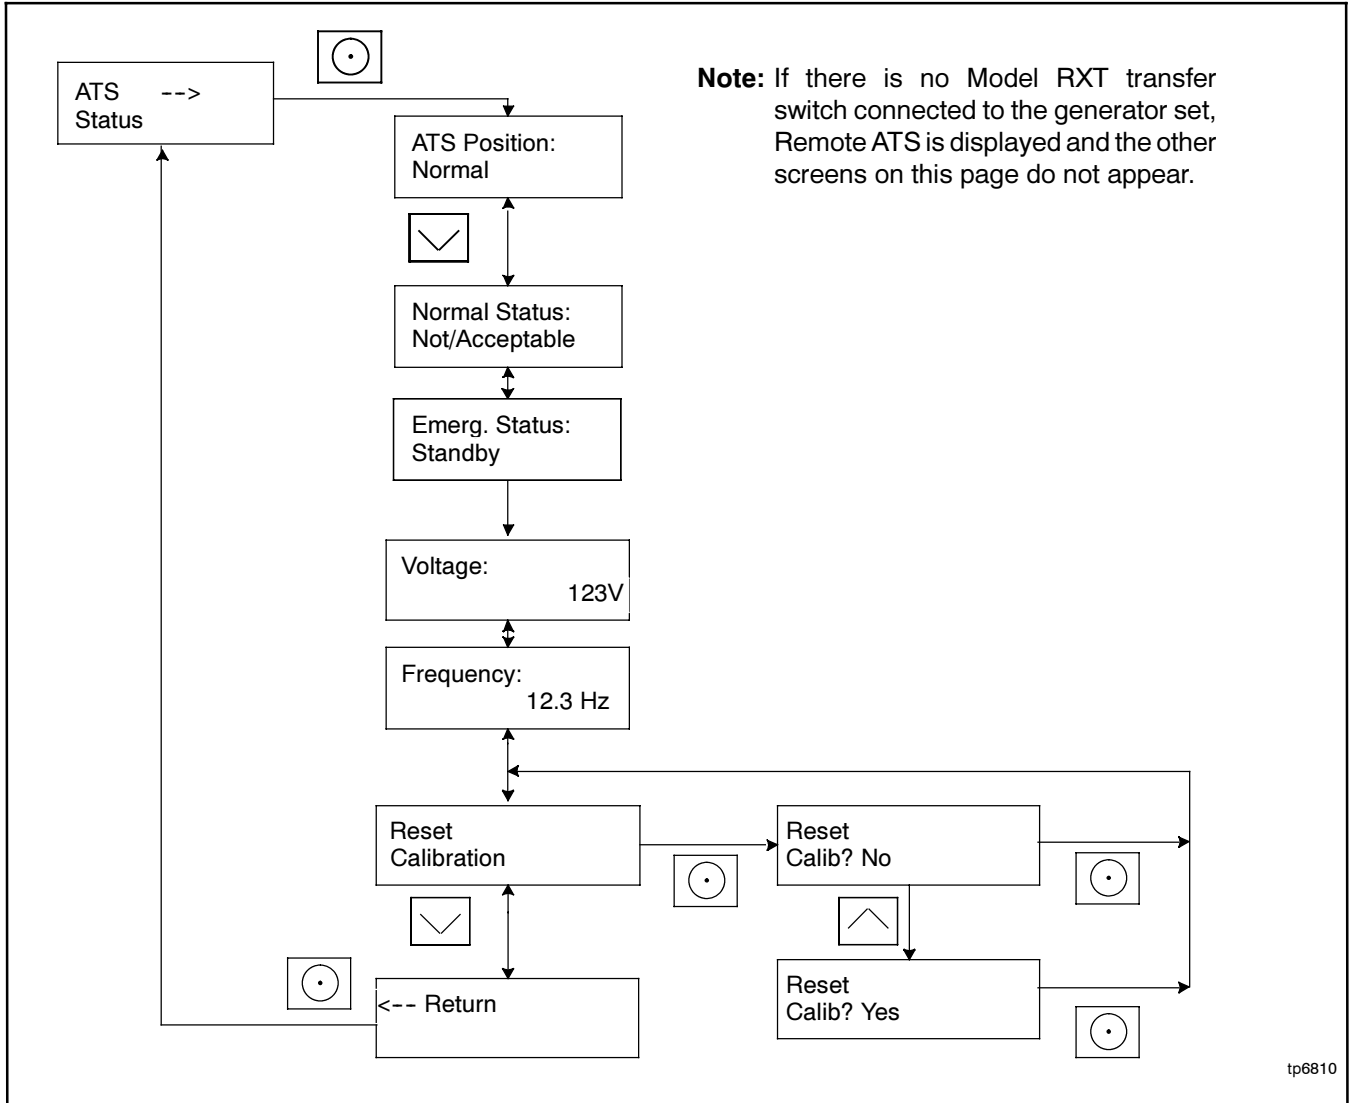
ATS -->
Status

Note: If there is no Model RXT transfer switch connected to the generator set, Remote ATS is displayed and the other screens on this page do not appear.

ATS Position:
Normal

Normal Status:
Not/Acceptable

Emerg. Status:
Standby

Voltage:
123V

Frequency:
12.3 Hz

Reset
Calibration

Reset
Calib? No

Reset
Calib? Yes

<-- Return

tp6810